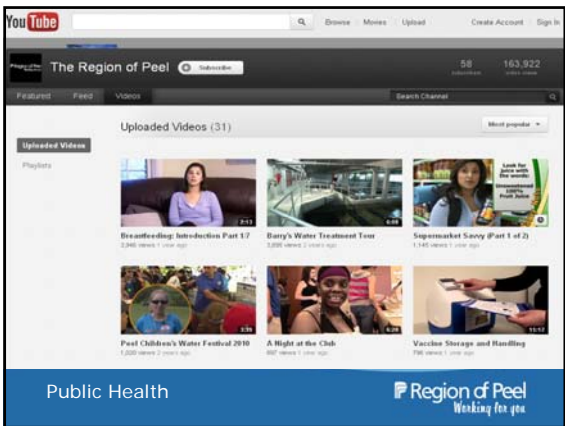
YouTube

Browse | Movies | Upload

Create Account | Sign In

The Region of Peel

Subscribe

58 subscribers

163,922 video views

Featured | Feed | Videos

Search Channel

Uploaded Videos

Playlists

Uploaded Videos (31)

Most popular

2:13

Breastfeeding: Introduction Part 1/7

2,946 views 1 year ago

6:08

Barry's Water Treatment Tour

3,050 views 2 years ago

Look for juice with the words: Unsweetened 100% Fruit Juice

Supermarket Savvy (Part 1 of 2)

1,145 views 1 year ago

3:35

Peel Children's Water Festival 2010

1,020 views 2 years ago

6:28

A Night at the Club

997 views 1 year ago

11:57

Vaccine Storage and Handling

796 views 1 year ago

Public Health

Region of Peel
Working for you